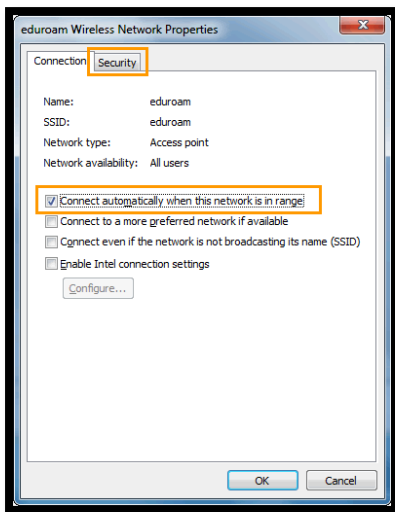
eduroam Wireless Network Properties

Connection | Security

| | |
|---|---|
| Name: | eduroam |
| SSID: | eduroam |
| Network type: | Access point |
| Network availability: | All users |

Connect automatically when this network is in range
Connect to a more preferred network if available
Connect even if the network is not broadcasting its name (SSID)
Enable Intel connection settings
Configure...

OK
Cancel